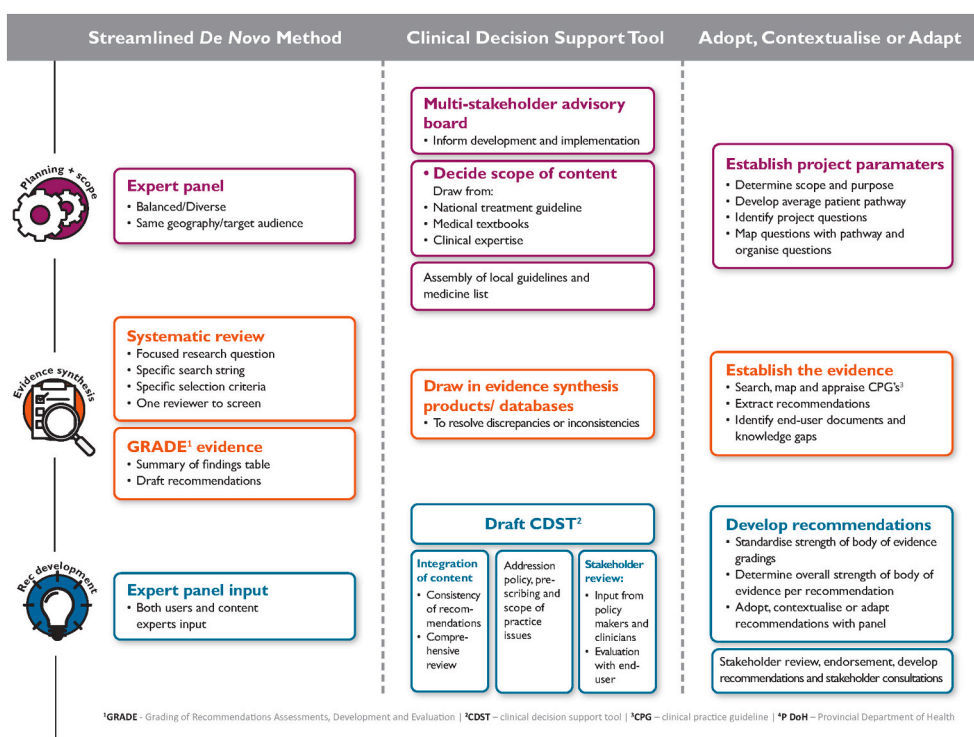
Streamlined *De Novo* Method

Clinical Decision Support Tool

Adopt, Contextualise or Adapt

Planning + scope

Expert panel
• Balanced/Diverse
• Same geography/target audience

Multi-stakeholder advisory board
• Inform development and implementation

• Decide scope of content
Draw from:
• National treatment guideline
• Medical textbooks
• Clinical expertise

Assembly of local guidelines and medicine list

Establish project paramaters
• Determine scope and purpose
• Develop average patient pathway
• Identify project questions
• Map questions with pathway and organise questions

Evidence synthesis

Systematic review
• Focused research question
• Specific search string
• Specific selection criteria
• One reviewer to screen

GRADE$^1$ evidence
• Summary of findings table
• Draft recommendations

Draw in evidence synthesis products/ databases
• To resolve discrepancies or inconsistencies

Establish the evidence
• Search, map and appraise CPG's$^3$
• Extract recommendations
• Identify end-user documents and knowledge gaps

Rec development

Expert panel input
• Both users and content experts input

Draft CDST$^2$

Integration of content
• Consistency of recommendations
• Comprehensive review

Addression policy, prescribing and scope of practice issues

Stakeholder review:
• Input from policy makers and clinicians
• Evaluation with end-user

Develop recommendations
• Standardise strength of body of evidence gradings
• Determine overall strength of body of evidence per recommendation
• Adopt, contextualise or adapt recommendations with panel

Stakeholder review, endorsement, develop recommendations and stakeholder consultations

$^1$GRADE - Grading of Recommendations Assessments, Development and Evaluation | $^2$CDST – clinical decision support tool | $^3$CPG – clinical practice guideline | $^4$P DoH – Provincial Department of Health